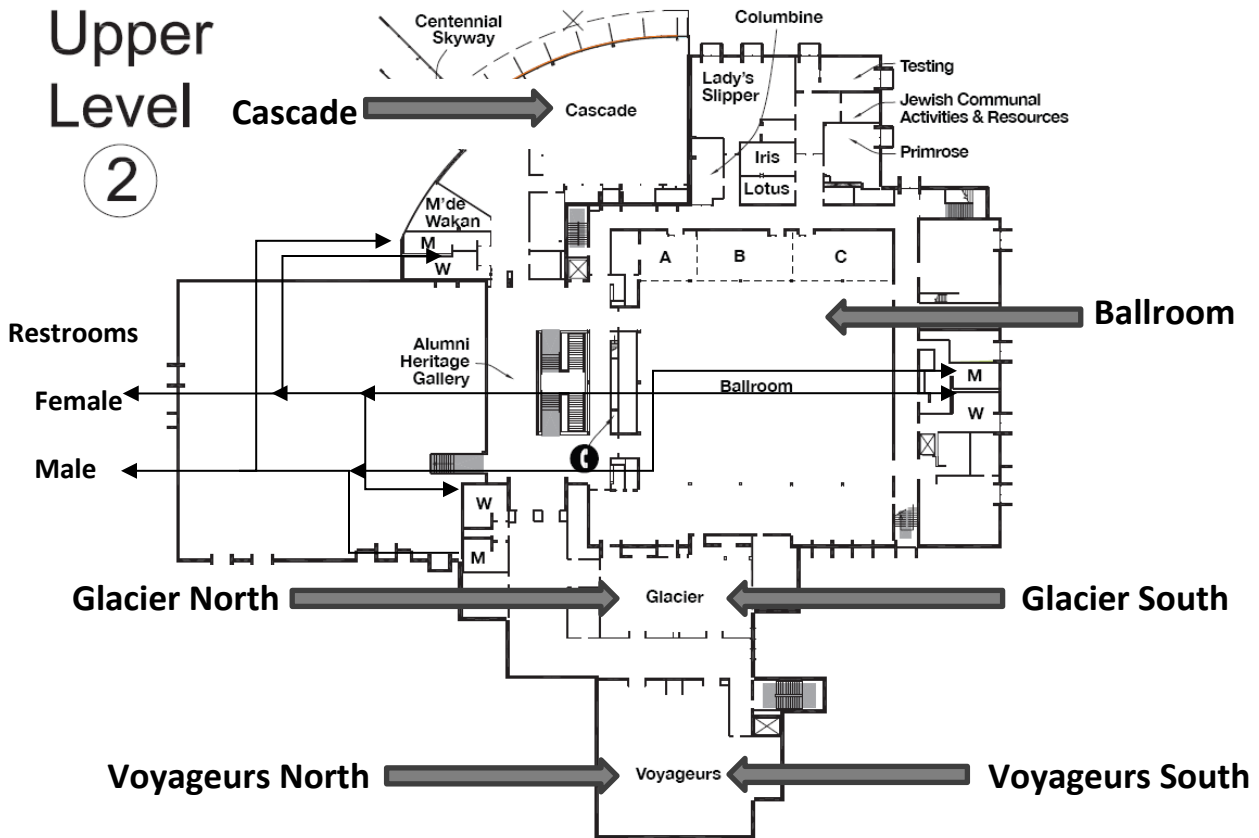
Upper Level 2

Centennial Skyway

Columbine

Testing

Lady's Slipper

Cascade

Cascade

Jewish Communal Activities & Resources

Iris

Lotus

Primrose

M'de Wakan

M

W

A

B

C

Ballroom

Restrooms

Alumni Heritage Gallery

Female

Ballroom

M

W

Male

W

M

Glacier North

Glacier

Glacier South

Voyageurs North

Voyageurs

Voyageurs South